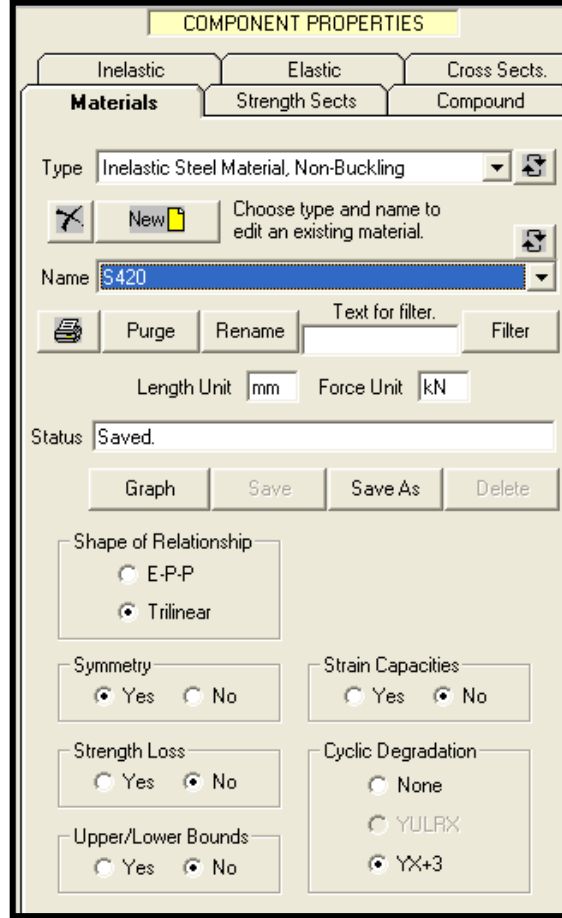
COMPONENT PROPERTIES

Inelastic
Elastic
Cross Sects.
Materials
Strength Sects
Compound

Type Inelastic Steel Material, Non-Buckling

New
Choose type and name to edit an existing material.

Name S420

Purge
Rename
Text for filter.
Filter

Length Unit mm
Force Unit kN

Status Saved.

Graph
Save
Save As
Delete

Shape of Relationship
E-P-P
Trilinear

Symmetry
Yes
No

Strain Capacities
Yes
No

Strength Loss
Yes
No

Cyclic Degradation
None
YULRX
YX+3

Upper/Lower Bounds
Yes
No